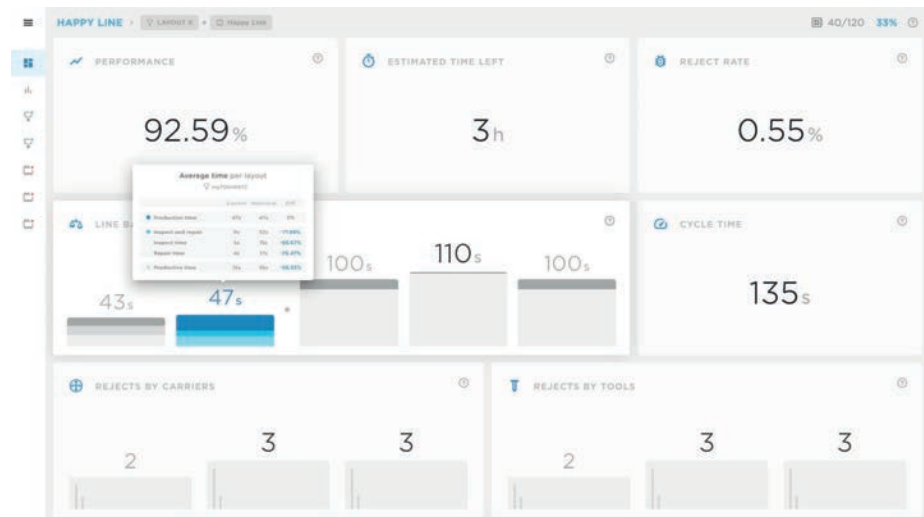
HAPPY LINE > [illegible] > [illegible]

40/120 33%

PERFORMANCE

92.59%

ESTIMATED TIME LEFT

3h

REJECT RATE

0.55%

Average time per layout
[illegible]

| | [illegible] | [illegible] | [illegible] |
|---|---|---|---|
| Production time | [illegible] | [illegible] | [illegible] |
| Inspect and repair | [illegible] | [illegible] | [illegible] |
| Inspect time | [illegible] | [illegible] | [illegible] |
| Repair time | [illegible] | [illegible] | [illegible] |
| Productive time | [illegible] | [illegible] | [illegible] |

LINE B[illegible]

43s

47s

100s

110s

100s

CYCLE TIME

135s

REJECTS BY CARRIERS

2

3

3

REJECTS BY TOOLS

2

3

3